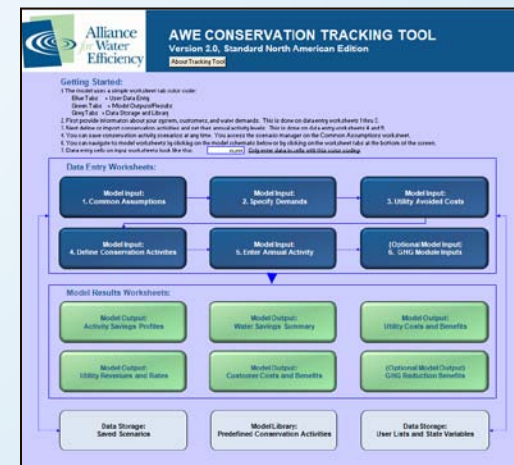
Alliance for Water Efficiency

AWE CONSERVATION TRACKING TOOL
Version 2.0, Standard North American Edition

About Tracking Tool

Getting Started:
1. The model uses a simple worksheet tab color code:
Blue Tabs = User Data Entry
Green Tabs = Model Outputs/Results
Grey Tabs = Data Storage and Library
2. First provide information about your system, customers, and water demands. This is done on data entry worksheets 1 thru 3.
3. Next define or import conservation activities and set their annual activity levels. This is done on data entry worksheets 4 and 5.
4. You can save conservation activity scenarios at any time. You access the scenario manager on the Common Assumptions worksheet.
5. You can navigate to model worksheets by clicking on the model schematic below or by clicking on the worksheet tabs at the bottom of the screen.
7. Data entry cells on input worksheets look like this: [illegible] Only enter data in cells with this color coding

Data Entry Worksheets:

Model Input:
1. Common Assumptions

Model Input:
2. Specify Demands

Model Input:
3. Utility Avoided Costs

Model Input:
4. Define Conservation Activities

Model Input:
5. Enter Annual Activity

(Optional Model Input)
6. GHG Module Inputs

Model Results Worksheets:

Model Output:
Activity Savings Profiles

Model Output:
Water Savings Summary

Model Output:
Utility Costs and Benefits

Model Output:
Utility Revenues and Rates

Model Output:
Customer Costs and Benefits

(Optional Model Output)
GHG Reduction Benefits

Data Storage:
Saved Scenarios

Model Library:
Predefined Conservation Activities

Data Storage:
User Lists and State Variables